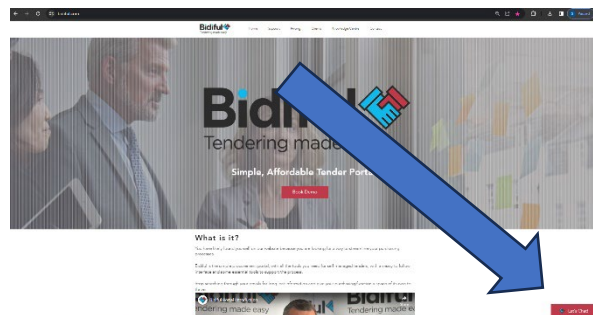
Bidiful
Tendering made easy

Home Features Pricing Demo Knowledge Centre Contact

Bidiful
Tendering made

Simple, Affordable Tender Port

Book Demo

What is it?

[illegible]

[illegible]

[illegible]

Bidiful
Tendering made easy

Let's Chat